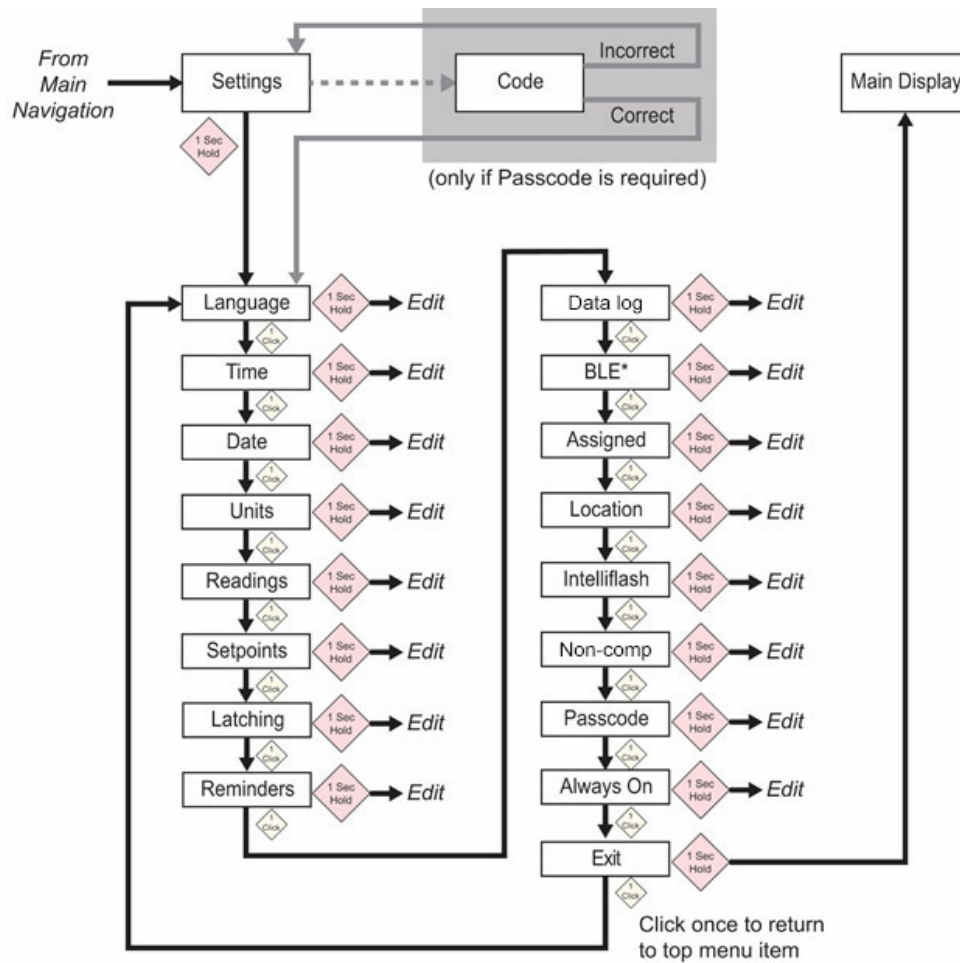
From Main Navigation

Settings

1 Sec Hold

Code

Incorrect

Correct

(only if Passcode is required)

Main Display

Language 1 Sec Hold Edit
1 Click
Time 1 Sec Hold Edit
1 Click
Date 1 Sec Hold Edit
1 Click
Units 1 Sec Hold Edit
1 Click
Readings 1 Sec Hold Edit
1 Click
Setpoints 1 Sec Hold Edit
1 Click
Latching 1 Sec Hold Edit
1 Click
Reminders 1 Sec Hold Edit
1 Click

Data log 1 Sec Hold Edit
BLE* 1 Sec Hold Edit
1 Click
Assigned 1 Sec Hold Edit
1 Click
Location 1 Sec Hold Edit
1 Click
Intelliflash 1 Sec Hold Edit
1 Click
Non-comp 1 Sec Hold Edit
1 Click
Passcode 1 Sec Hold Edit
1 Click
Always On 1 Sec Hold Edit
1 Click
Exit 1 Sec Hold
1 Click

Click once to return to top menu item